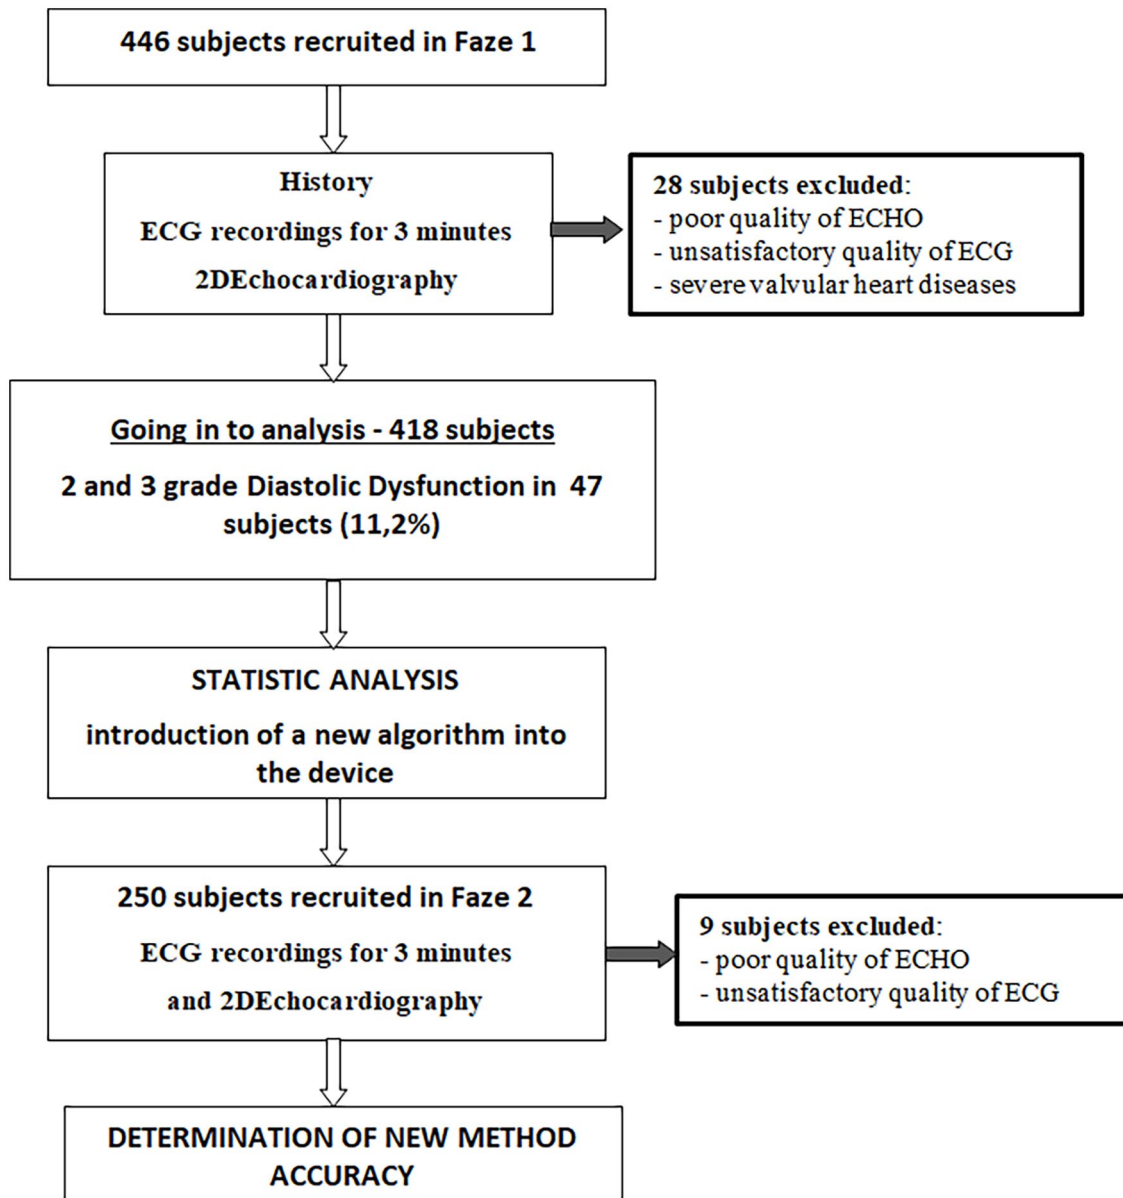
446 subjects recruited in Faze 1

History

ECG recordings for 3 minutes

2DEchocardiography

28 subjects excluded:
- poor quality of ECHO
- unsatisfactory quality of ECG
- severe valvular heart diseases

Going in to analysis - 418 subjects

2 and 3 grade Diastolic Dysfunction in 47 subjects (11,2%)

STATISTIC ANALYSIS

introduction of a new algorithm into the device

250 subjects recruited in Faze 2

ECG recordings for 3 minutes

and 2DEchocardiography

9 subjects excluded:
- poor quality of ECHO
- unsatisfactory quality of ECG

DETERMINATION OF NEW METHOD ACCURACY